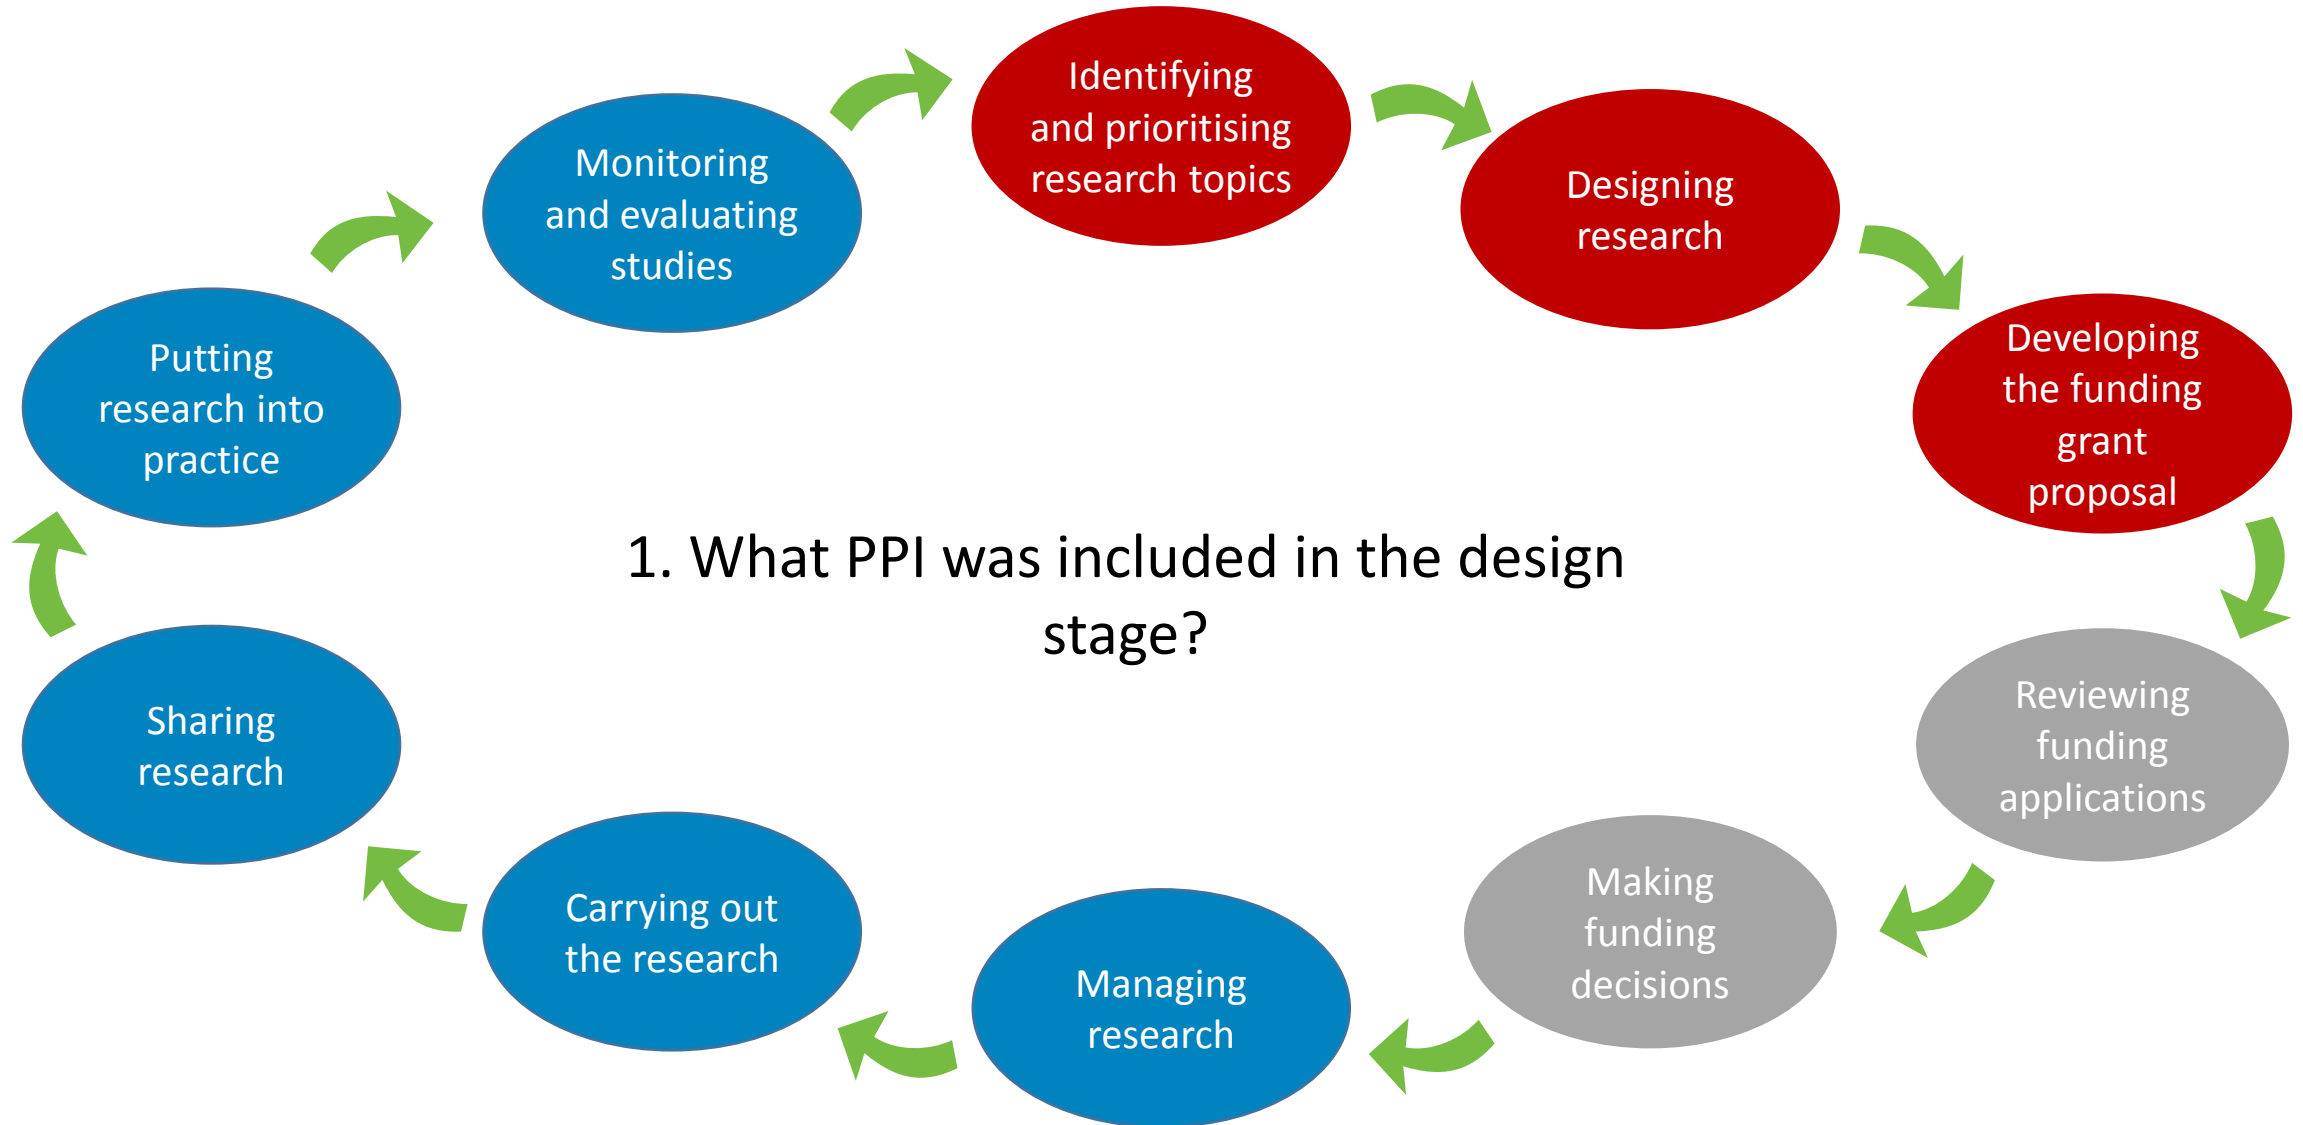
Identifying and prioritising research topics

Designing research

Developing the funding grant proposal

Reviewing funding applications

Making funding decisions

Managing research

Carrying out the research

Sharing research

Putting research into practice

Monitoring and evaluating studies

1. What PPI was included in the design stage?